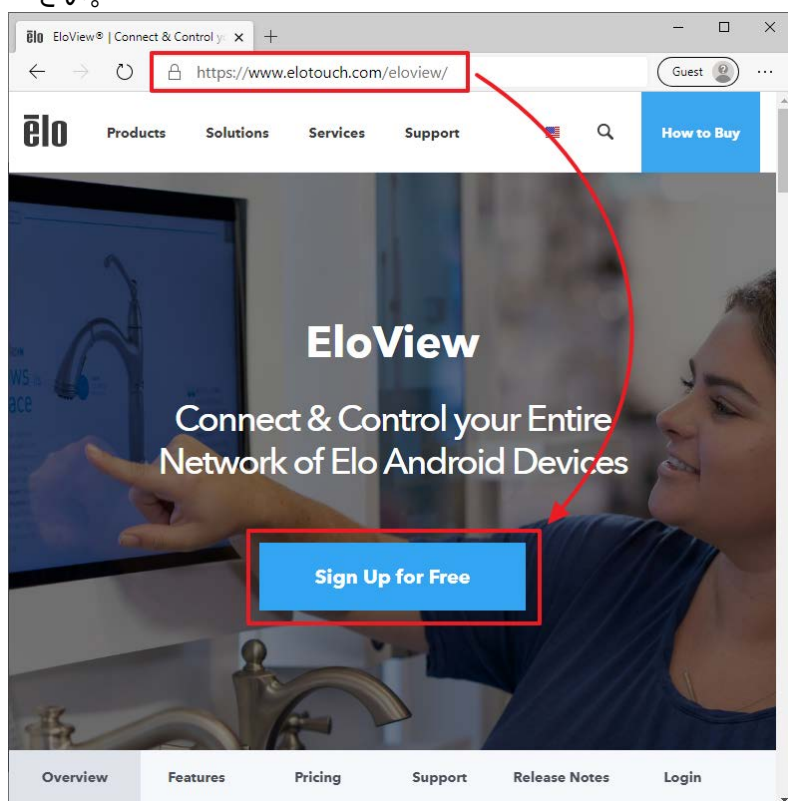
EloView® | Connect & Control y

https://www.elotouch.com/eloview/

Guest

ēlo Products Solutions Services Support How to Buy

EloView

Connect & Control your Entire Network of Elo Android Devices

Sign Up for Free

Overview Features Pricing Support Release Notes Login